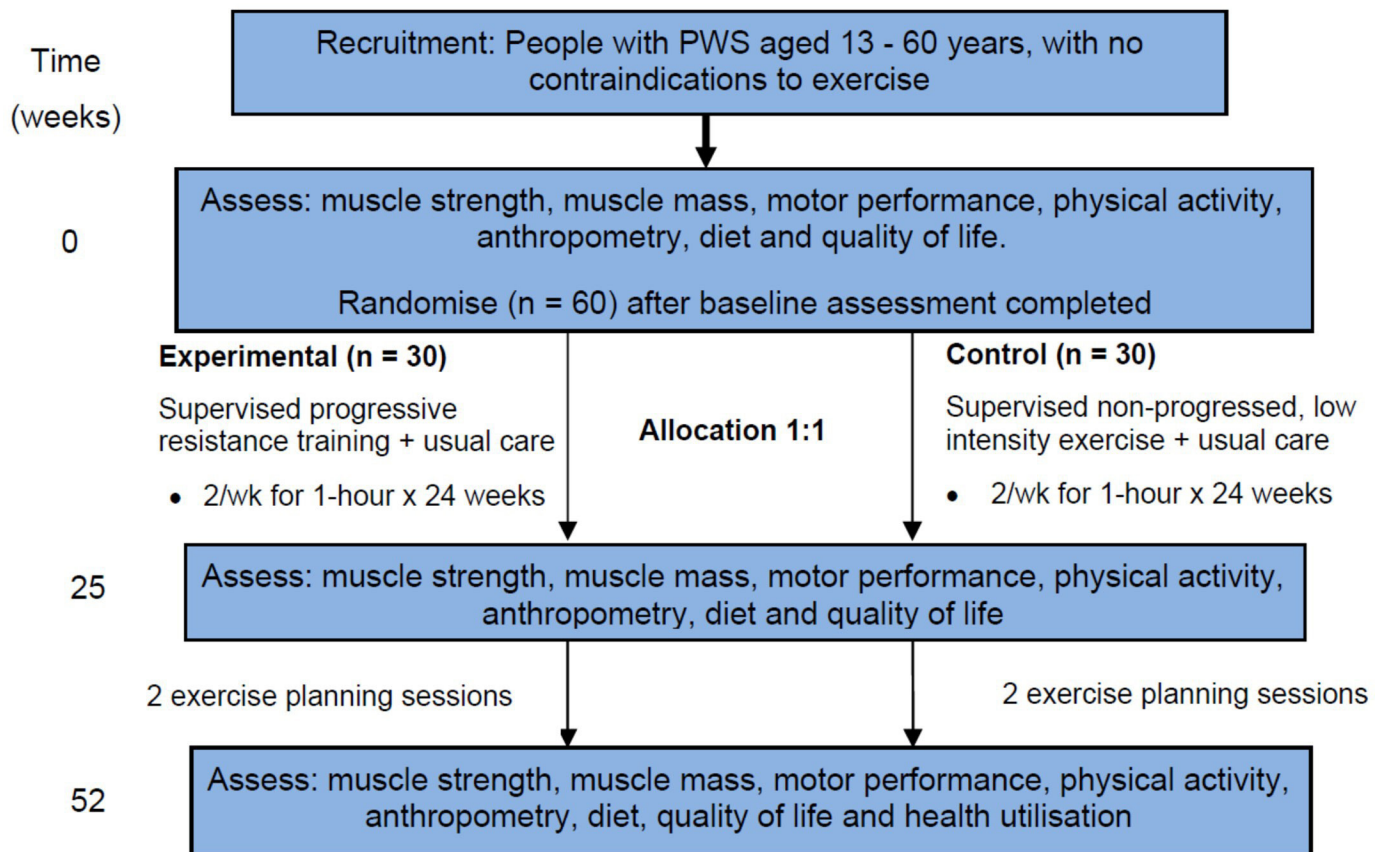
Time
(weeks)

Recruitment: People with PWS aged 13 - 60 years, with no contraindications to exercise

0

Assess: muscle strength, muscle mass, motor performance, physical activity, anthropometry, diet and quality of life.

Randomise (n = 60) after baseline assessment completed

**Experimental (n = 30)**

Supervised progressive resistance training + usual care

• 2/wk for 1-hour x 24 weeks

**Allocation 1:1**

**Control (n = 30)**

Supervised non-progressed, low intensity exercise + usual care

• 2/wk for 1-hour x 24 weeks

25

Assess: muscle strength, muscle mass, motor performance, physical activity, anthropometry, diet and quality of life

2 exercise planning sessions

2 exercise planning sessions

52

Assess: muscle strength, muscle mass, motor performance, physical activity, anthropometry, diet, quality of life and health utilisation